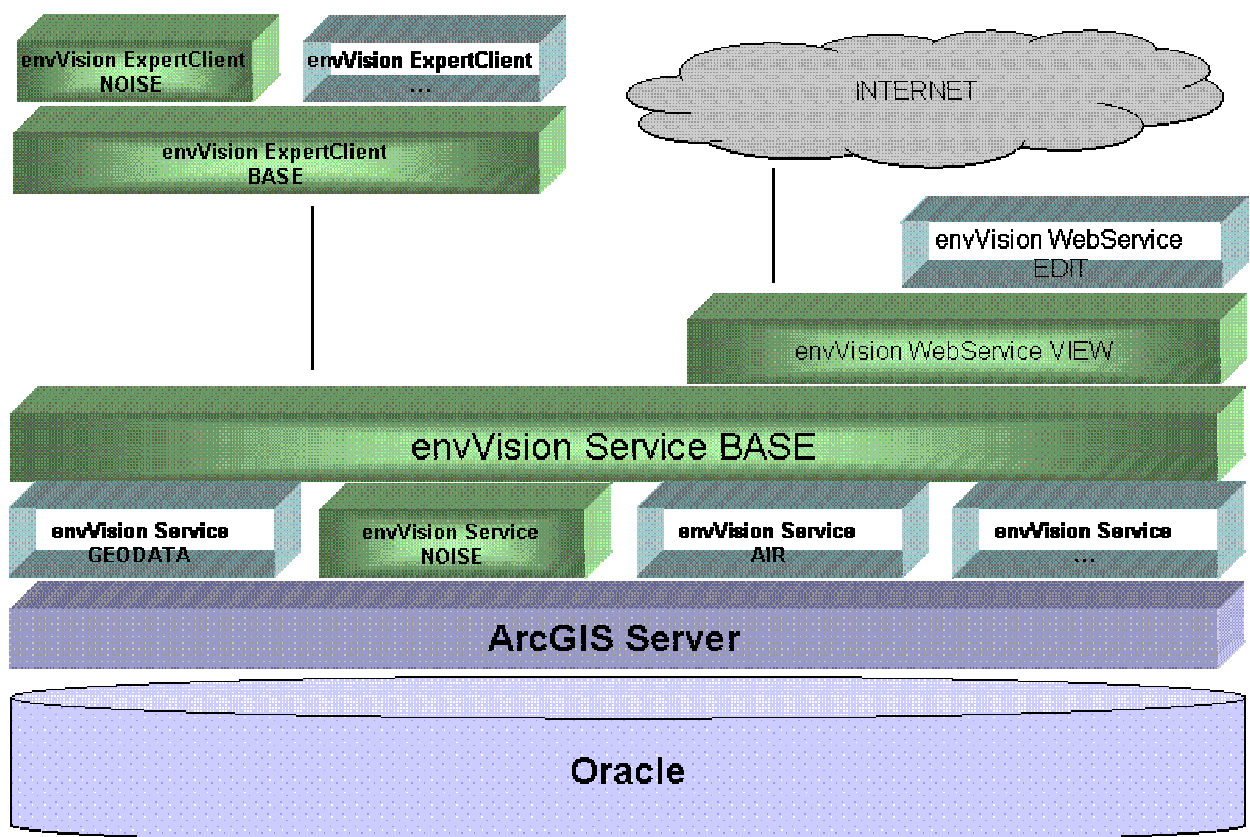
envVision ExpertClient NOISE

envVision ExpertClient ...

INTERNET

envVision ExpertClient BASE

envVision WebService EDIT

envVision WebService VIEW

envVision Service BASE

envVision Service GEODATA

envVision Service NOISE

envVision Service AIR

envVision Service ...

ArcGIS Server

Oracle